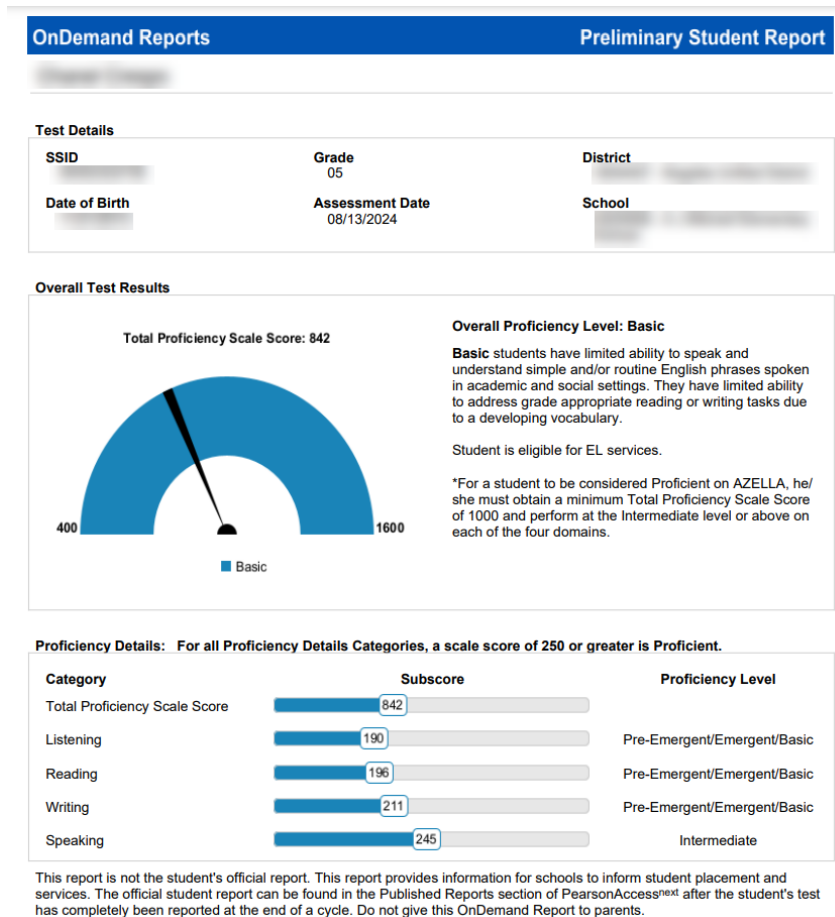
OnDemand Reports

Preliminary Student Report

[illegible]

Test Details

SSID
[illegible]

Grade
05

District
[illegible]

Date of Birth
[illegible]

Assessment Date
08/13/2024

School
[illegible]

Overall Test Results

Total Proficiency Scale Score: 842

400

1600

Basic

Overall Proficiency Level: Basic

**Basic** students have limited ability to speak and understand simple and/or routine English phrases spoken in academic and social settings. They have limited ability to address grade appropriate reading or writing tasks due to a developing vocabulary.

Student is eligible for EL services.

*For a student to be considered Proficient on AZELLA, he/she must obtain a minimum Total Proficiency Scale Score of 1000 and perform at the Intermediate level or above on each of the four domains.

Proficiency Details: For all Proficiency Details Categories, a scale score of 250 or greater is Proficient.

| Category | Subscore | Proficiency Level |
|---|---|---|
| Total Proficiency Scale Score | 842 | |
| Listening | 190 | Pre-Emergent/Emergent/Basic |
| Reading | 196 | Pre-Emergent/Emergent/Basic |
| Writing | 211 | Pre-Emergent/Emergent/Basic |
| Speaking | 245 | Intermediate |

This report is not the student's official report. This report provides information for schools to inform student placement and services. The official student report can be found in the Published Reports section of PearsonAccess$^{next}$ after the student's test has completely been reported at the end of a cycle. Do not give this OnDemand Report to parents.